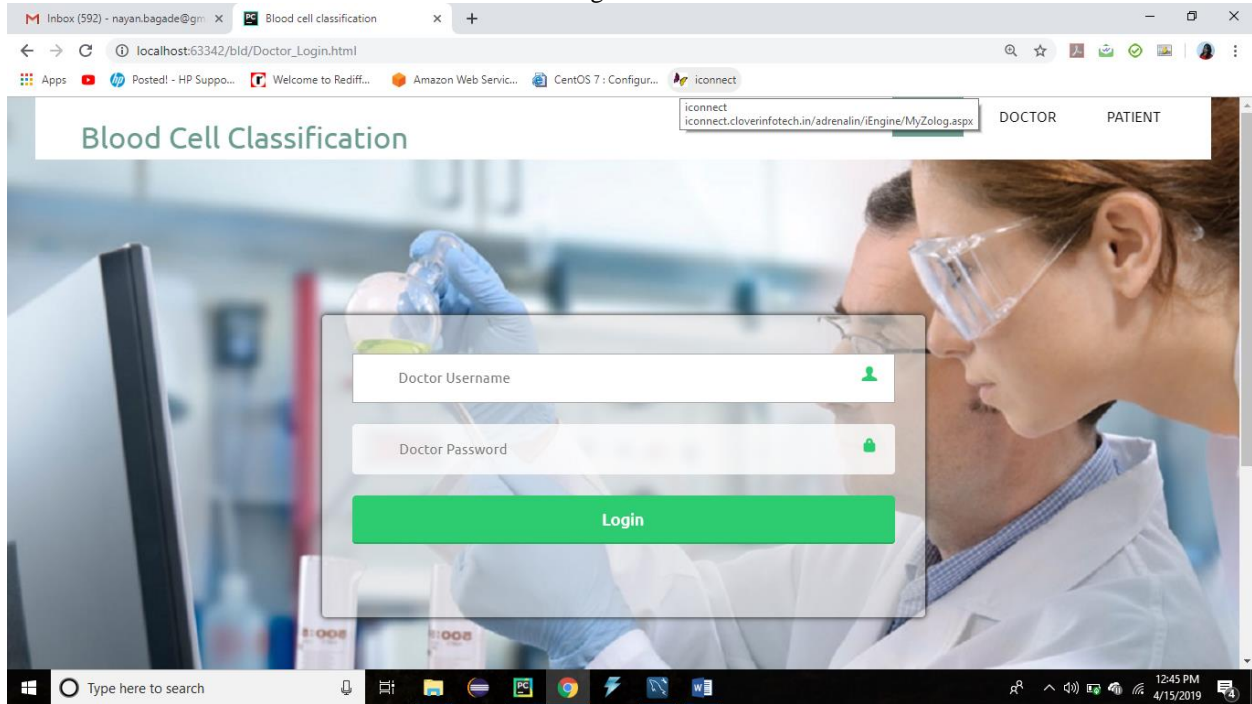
Inbox (592) - nayan.bagade@gm ×
Blood cell classification ×
+

localhost:63342/bld/Doctor_Login.html

Apps
Posted! - HP Suppo...
Welcome to Rediff...
Amazon Web Servic...
CentOS 7 : Configur...
iconnect

iconnect
iconnect.cloverinfotech.in/adrenalin/iEngine/MyZolog.aspx

Blood Cell Classification

DOCTOR
PATIENT

Doctor Username

Doctor Password

Login

Type here to search

12:45 PM
4/15/2019